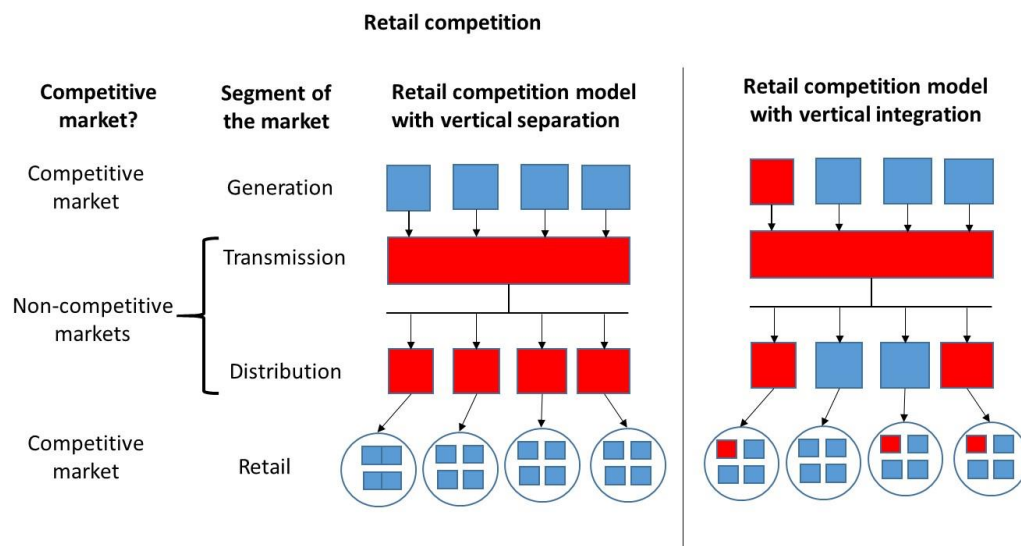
Retail competition

Competitive market?

Segment of the market

Retail competition model with vertical separation

Retail competition model with vertical integration

Competitive market

Generation

Transmission

Non-competitive markets

Distribution

Competitive market

Retail